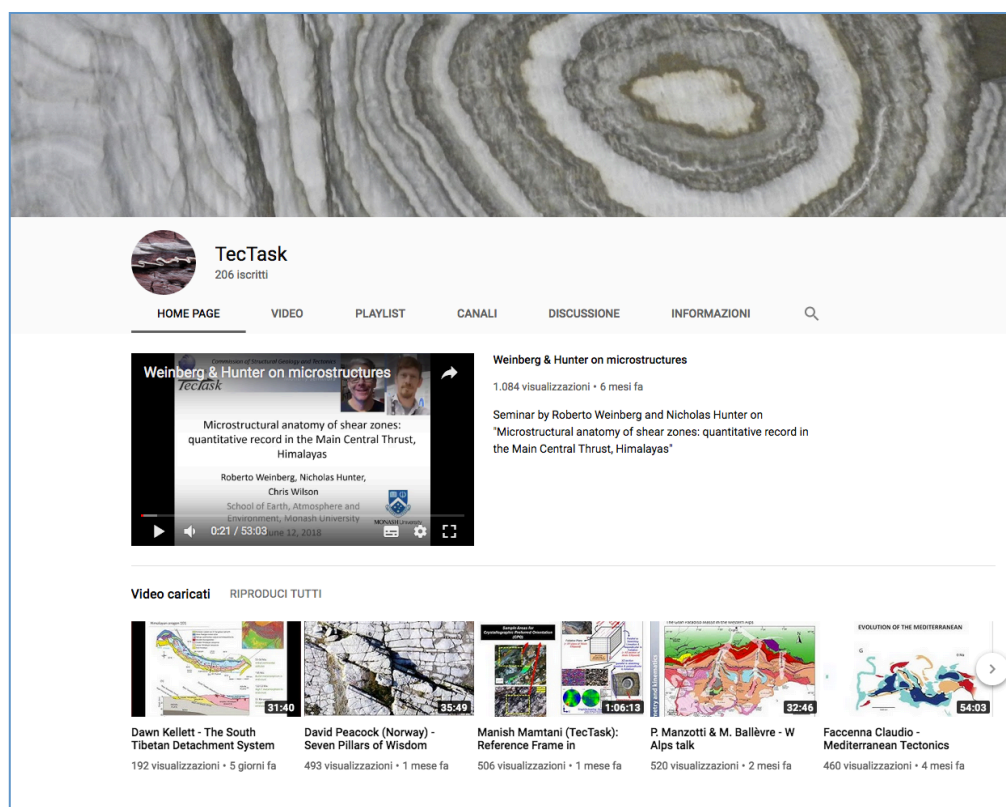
TecTask
206 iscritti

HOME PAGE VIDEO PLAYLIST CANALI DISCUSSIONE INFORMAZIONI

Commission of Structural Geology and Tectonics
Weinberg & Hunter on microstructures
TecTask
Microstructural anatomy of shear zones: quantitative record in the Main Central Thrust, Himalayas
Roberto Weinberg, Nicholas Hunter, Chris Wilson
School of Earth, Atmosphere and Environment, Monash University
June 12, 2018
MONASH University
0:21 / 53:03

Weinberg & Hunter on microstructures
1.084 visualizzazioni • 6 mesi fa
Seminar by Roberto Weinberg and Nicholas Hunter on "Microstructural anatomy of shear zones: quantitative record in the Main Central Thrust, Himalayas"

Video caricati RIPRODUCI TUTTI

31:40
Dawn Kellett - The South Tibetan Detachment System
192 visualizzazioni • 5 giorni fa

35:49
David Peacock (Norway) - Seven Pillars of Wisdom
493 visualizzazioni • 1 mese fa

Sample Areas for Crystallographic Preferred Orientation (CPO)
1:06:13
Manish Mamtani (TecTask): Reference Frame in
506 visualizzazioni • 1 mese fa

32:46
P. Manzotti & M. Ballèvre - W Alps talk
520 visualizzazioni • 2 mesi fa

EVOLUTION OF THE MEDITERRANEAN
54:03
Faccenna Claudio - Mediterranean Tectonics
460 visualizzazioni • 4 mesi fa